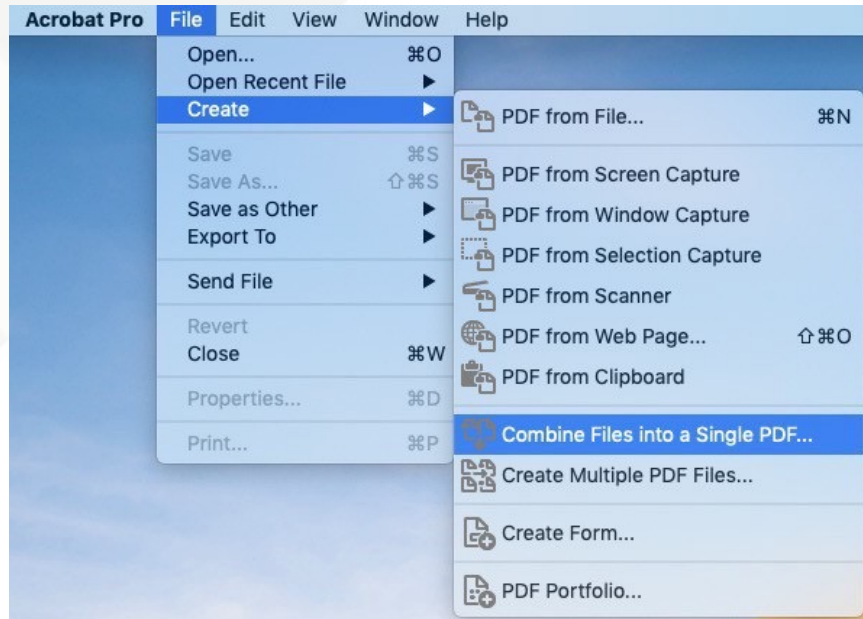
Acrobat Pro File Edit View Window Help

Open... ⌘O
Open Recent File ▶
Create ▶

Save ⌘S
Save As... ⇧⌘S
Save as Other ▶
Export To ▶

Send File ▶

Revert
Close ⌘W

Properties... ⌘D

Print... ⌘P

PDF from File... ⌘N

PDF from Screen Capture
PDF from Window Capture
PDF from Selection Capture
PDF from Scanner
PDF from Web Page... ⇧⌘O
PDF from Clipboard

Combine Files into a Single PDF...
Create Multiple PDF Files...

Create Form...

PDF Portfolio...